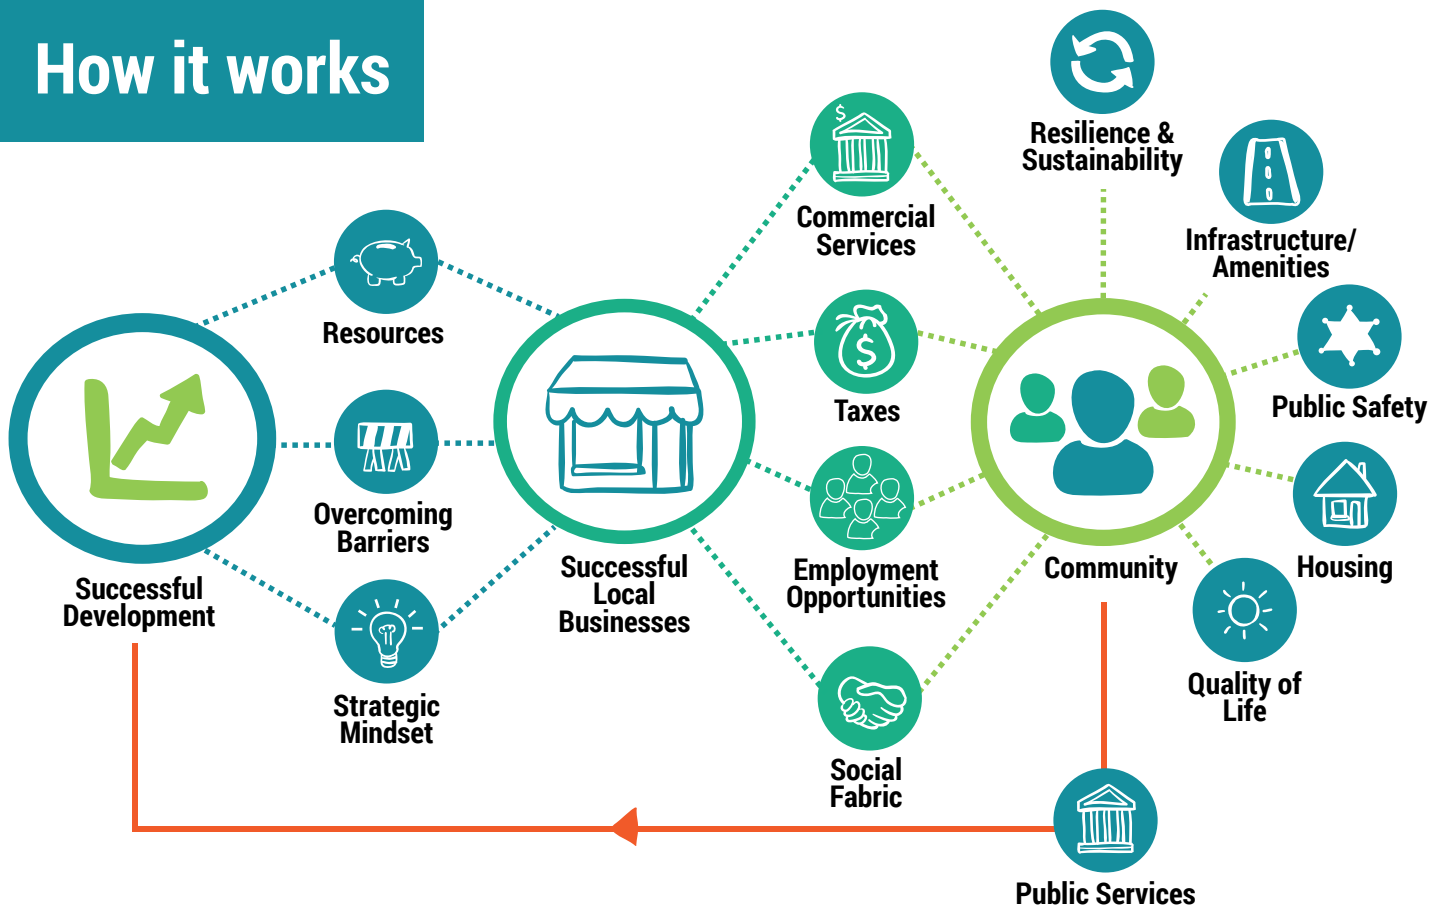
How it works

Resources

Overcoming Barriers

Strategic Mindset

Successful Development

Successful Local Businesses

Commercial Services

Taxes

Employment Opportunities

Social Fabric

Resilience & Sustainability

Infrastructure/ Amenities

Public Safety

Housing

Quality of Life

Community

Public Services